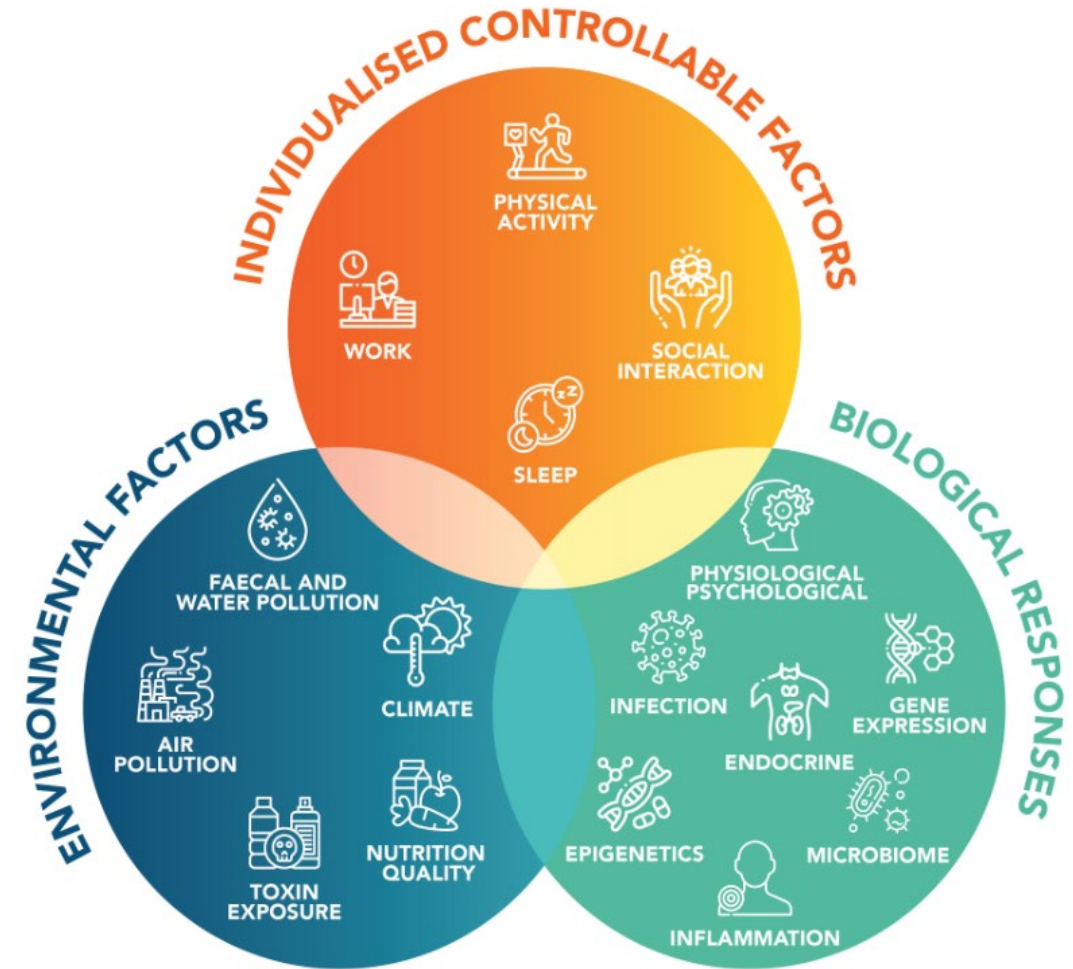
INDIVIDUALISED CONTROLLABLE FACTORS

PHYSICAL ACTIVITY

WORK

SOCIAL INTERACTION

SLEEP

ENVIRONMENTAL FACTORS

FAECAL AND WATER POLLUTION

CLIMATE

AIR POLLUTION

TOXIN EXPOSURE

NUTRITION QUALITY

BIOLOGICAL RESPONSES

PHYSIOLOGICAL PSYCHOLOGICAL

INFECTION

GENE EXPRESSION

ENDOCRINE

EPIGENETICS

MICROBIOME

INFLAMMATION